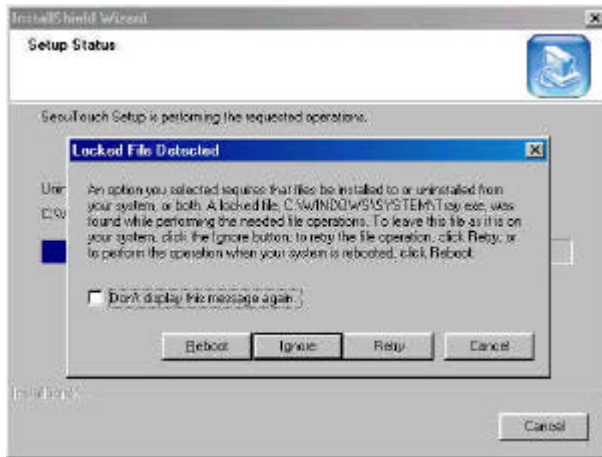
InstallShield Wizard

Setup Status

SeouTouch Setup is performing the requested operations.

Unir

C:\W

Locked Fils Detected

An option you selected requires that files be installed to or uninstalled from your system, or both. A locked file, C:\WINDOWS\SYSTEM\Tray.exe, was found while performing the needed file operations. To leave this file as it is on your system, click the Ignore button; to retry the file operation, click Retry; or to perform the operation when your system is rebooted, click Reboot.

Don't display this message again

Reboot

Ignore

Retry

Cancel

InstallShield

Cancel